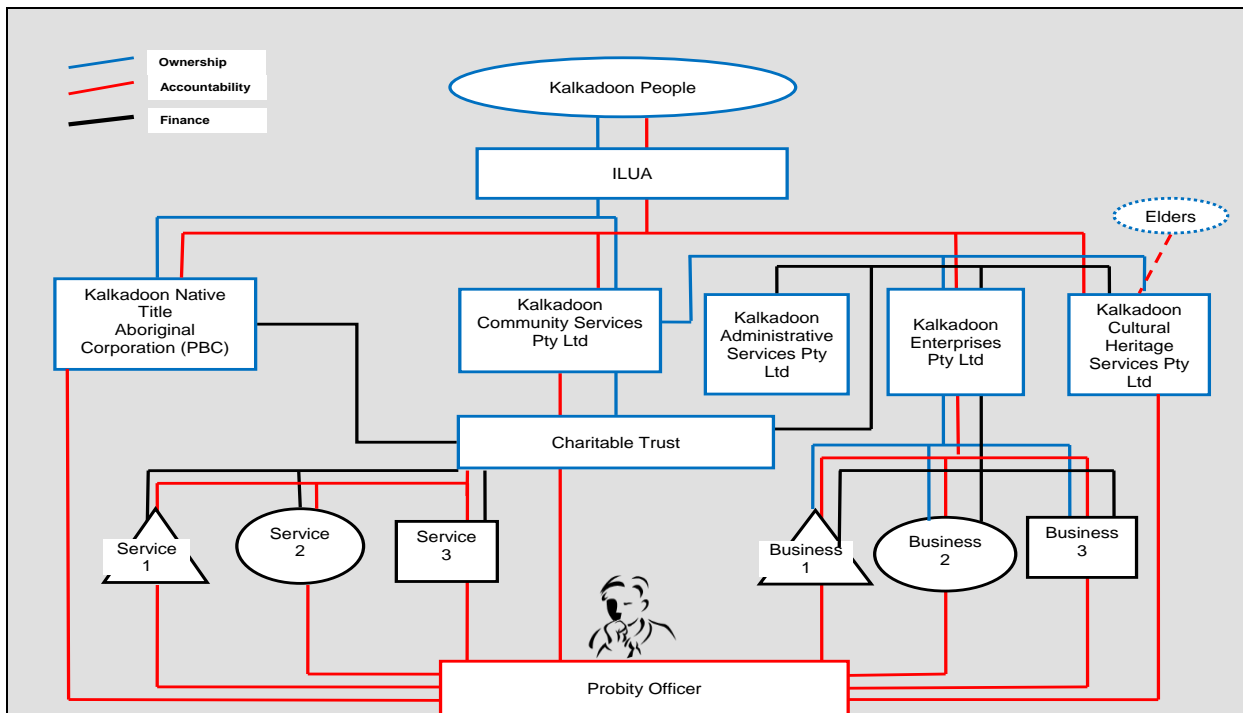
Ownership
Accountability
Finance

Kalkadoon People

ILUA

Elders

Kalkadoon Native Title Aboriginal Corporation (PBC)

Kalkadoon Community Services Pty Ltd

Kalkadoon Administrative Services Pty Ltd

Kalkadoon Enterprises Pty Ltd

Kalkadoon Cultural Heritage Services Pty Ltd

Charitable Trust

Service 1

Service 2

Service 3

Business 1

Business 2

Business 3

Probity Officer